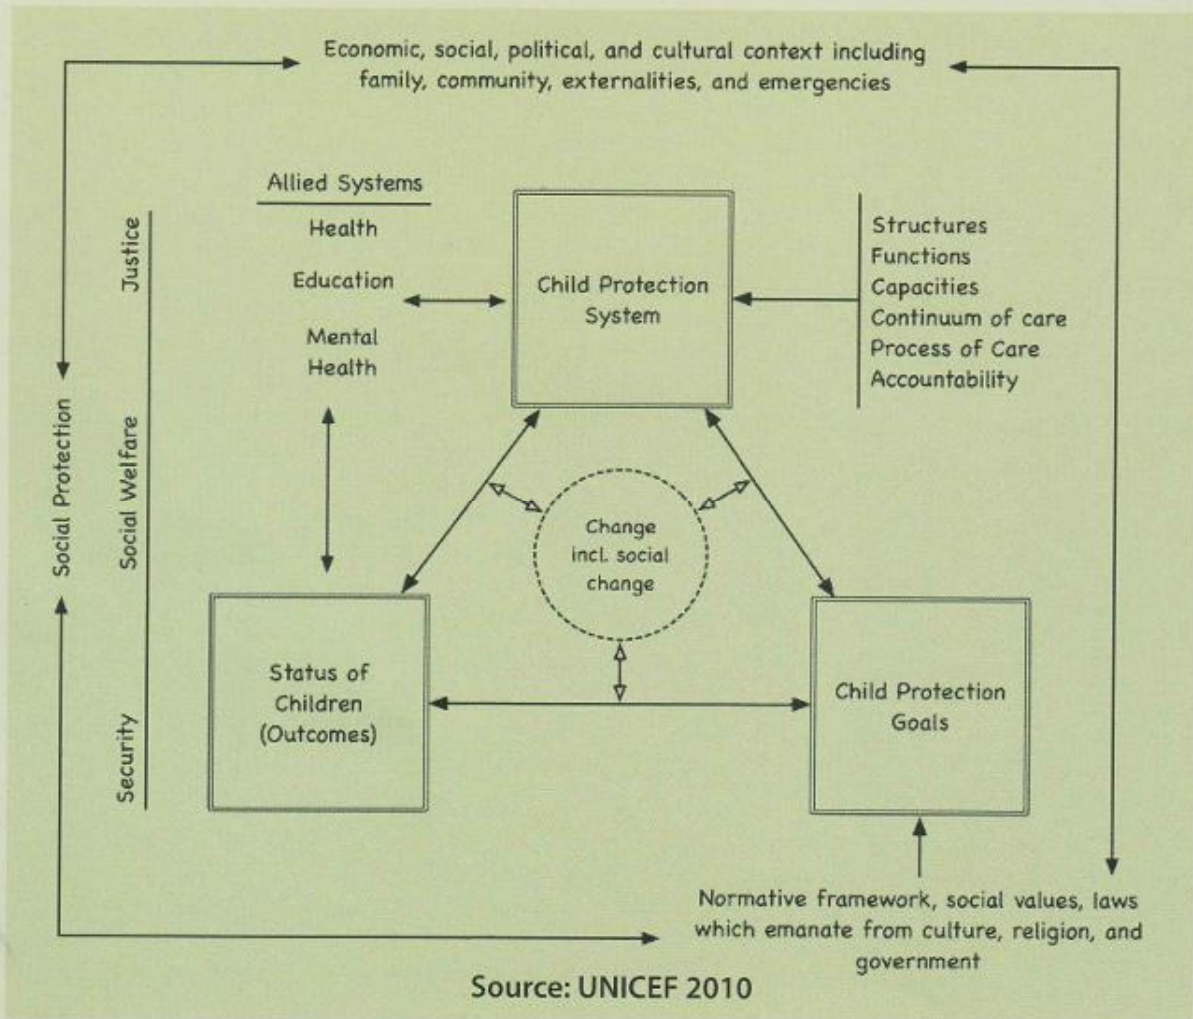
Economic, social, political, and cultural context including family, community, externalities, and emergencies

Allied Systems

Health

Education

Mental Health

Justice

Social Welfare

Security

Social Protection

Child Protection System

Structures
Functions
Capacities
Continuum of care
Process of Care
Accountability

Change incl. social change

Status of Children (Outcomes)

Child Protection Goals

Normative framework, social values, laws which emanate from culture, religion, and government

Source: UNICEF 2010